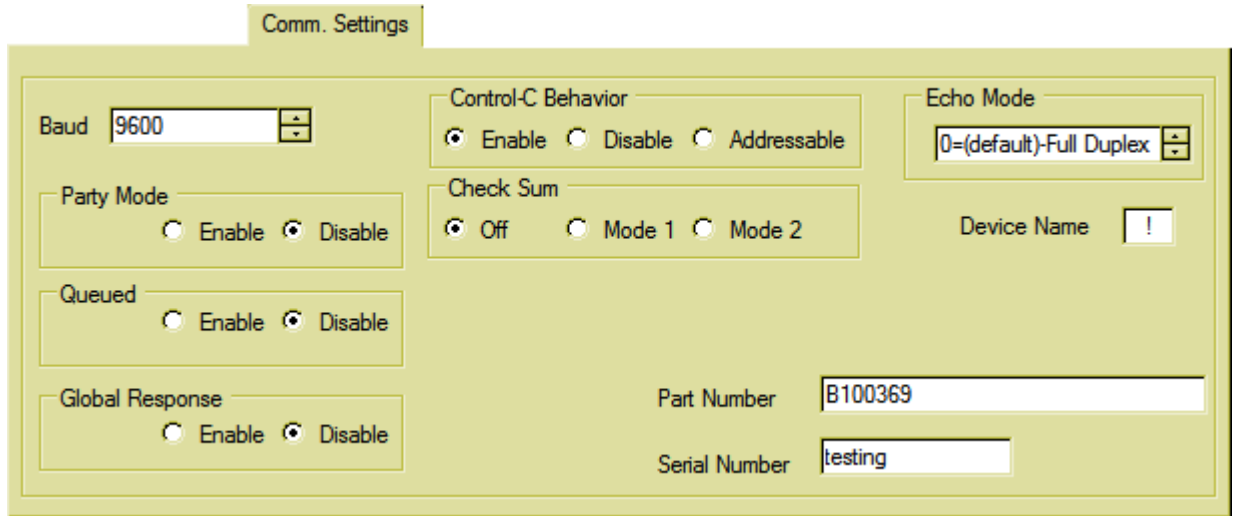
Comm. Settings

Baud 9600

Party Mode
Enable Disable

Queued
Enable Disable

Global Response
Enable Disable

Control-C Behavior
Enable Disable Addressable

Check Sum
Off Mode 1 Mode 2

Echo Mode
0=(default)-Full Duplex

Device Name !

Part Number B100369

Serial Number testing